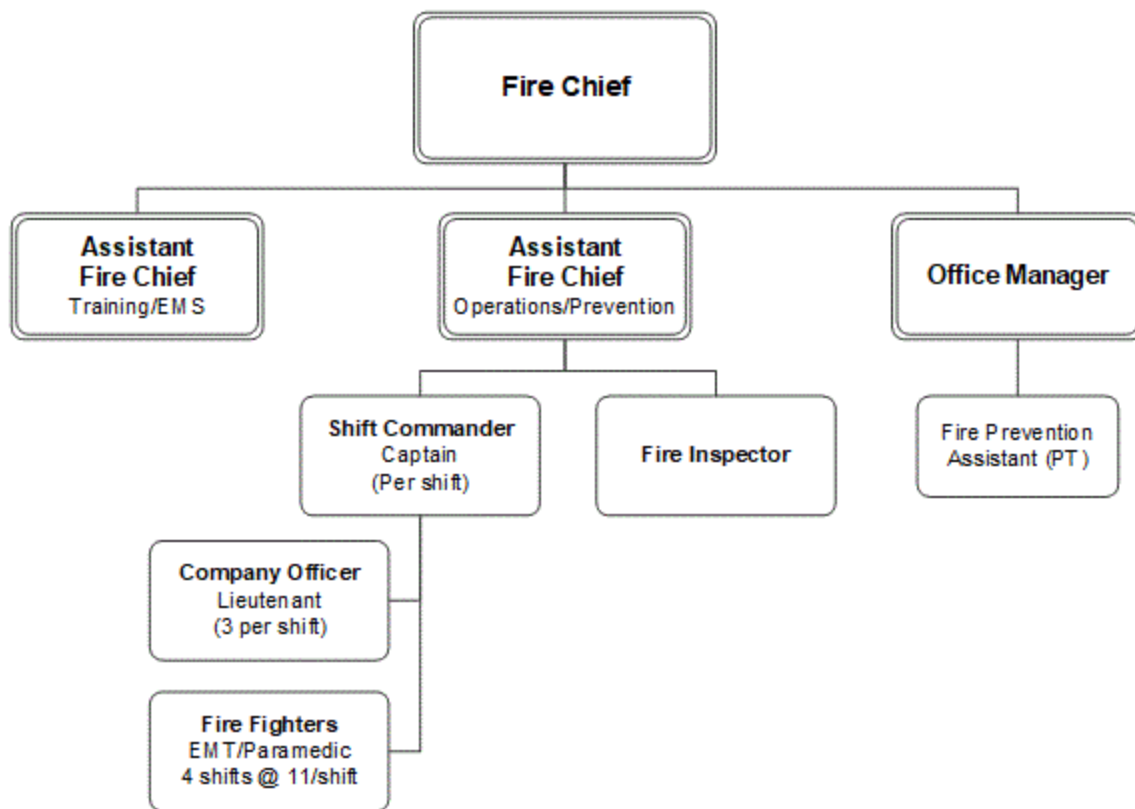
Fire Chief

Assistant Fire Chief
Training/EMS

Assistant Fire Chief
Operations/Prevention

Office Manager

Shift Commander
Captain
(Per shift)

Fire Inspector

Fire Prevention Assistant (PT)

Company Officer
Lieutenant
(3 per shift)

Fire Fighters
EMT/Paramedic
4 shifts @ 11/shift